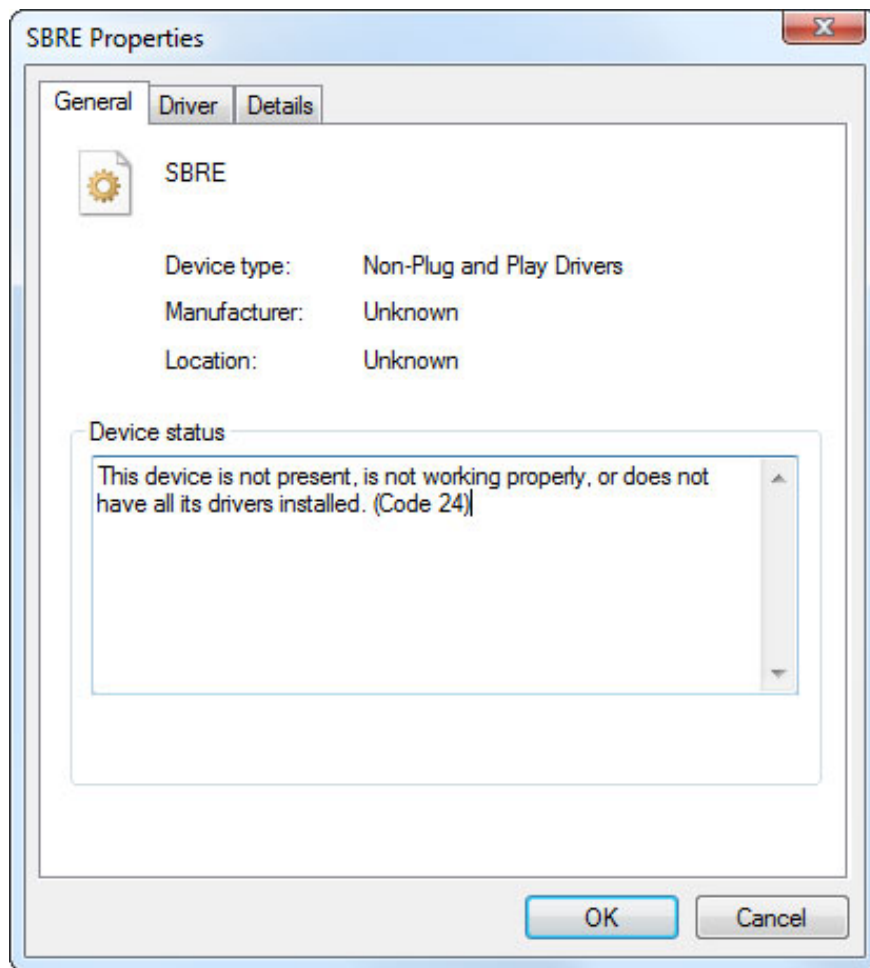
SBRE Properties

General Driver Details

SBRE

Device type: Non-Plug and Play Drivers

Manufacturer: Unknown

Location: Unknown

Device status

This device is not present, is not working properly, or does not have all its drivers installed. (Code 24)

OK Cancel